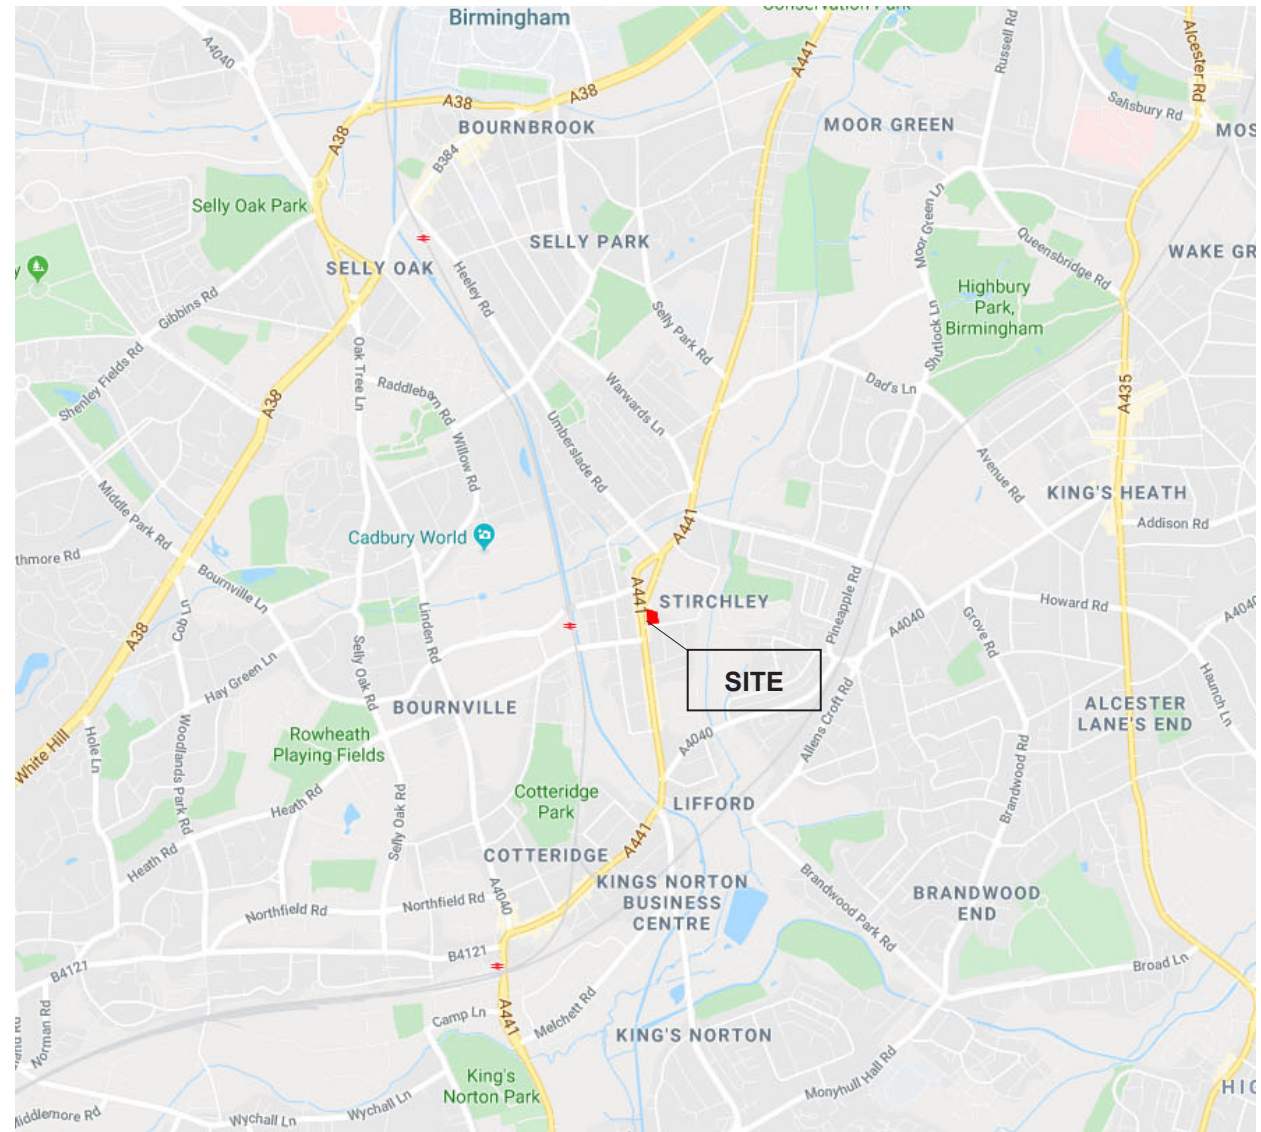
Birmingham
A4040
A38
A38
BOURNBROOK
A441
MOOR GREEN
Russell Rd
Alcester Rd
Salisbury Rd
MOS
A38
B384
Selly Oak Park
SELLY PARK
Moor Green Ln
Queensbridge Rd
WAKE GR
SELLY OAK
Heeley Rd
Highbury Park, Birmingham
Gibbins Rd
Shenley Fields Rd
Oak Tree Ln
Raddlebarn Rd
Selly Park Rd
Shutlock Ln
Dad's Ln
A435
A38
Warwards Ln
Willow Rd
Umberslade Rd
Avenue Rd
KING'S HEATH
Middle Park Rd
Addison Rd
Cadbury World
A441
thmore Rd
Bournville Ln
A441
STIRCHLEY
Pineapple Rd
Howard Rd
A38
Linden Rd
A4040
Grove Rd
A404
Selly Oak Rd
SITE
Hay Green Ln
Haunch Ln
BOURNVILLE
Allens Croft Rd
ALCESTER LANE'S END
White Hill
Hole Ln
Woodlands Park Rd
Rowheath Playing Fields
A4040
Brandwood Rd
Heath Rd
Cotteridge Park
LIFFORD
Selly Oak Rd
Heath Rd
A441
COTTERIDGE
Brandwood Park Rd
KINGS NORTON BUSINESS CENTRE
BRANDWOOD END
Northfield Rd
Northfield Rd
A4040
B4121
B4121
Broad Ln
Norman Rd
Camp Ln
A441
Melchett Rd
KING'S NORTON
King's Norton Park
Monyhull Hall Rd
Middlemore Rd
Wychall Ln
Wychall Ln
HIG